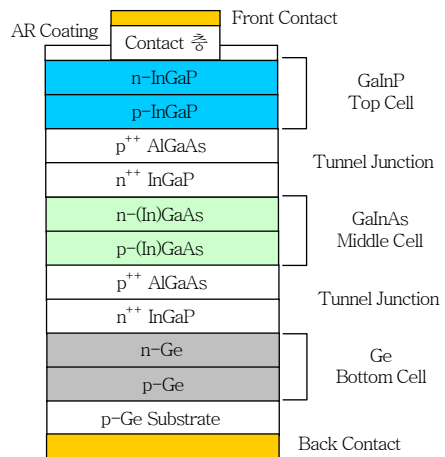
Front Contact

AR Coating

Contact 층

n-InGaP

p-InGaP

GaInP Top Cell

$p^{++}$ AlGaAs

$n^{++}$ InGaP

Tunnel Junction

n-(In)GaAs

p-(In)GaAs

GaInAs Middle Cell

$p^{++}$ AlGaAs

$n^{++}$ InGaP

Tunnel Junction

n-Ge

p-Ge

Ge Bottom Cell

p-Ge Substrate

Back Contact